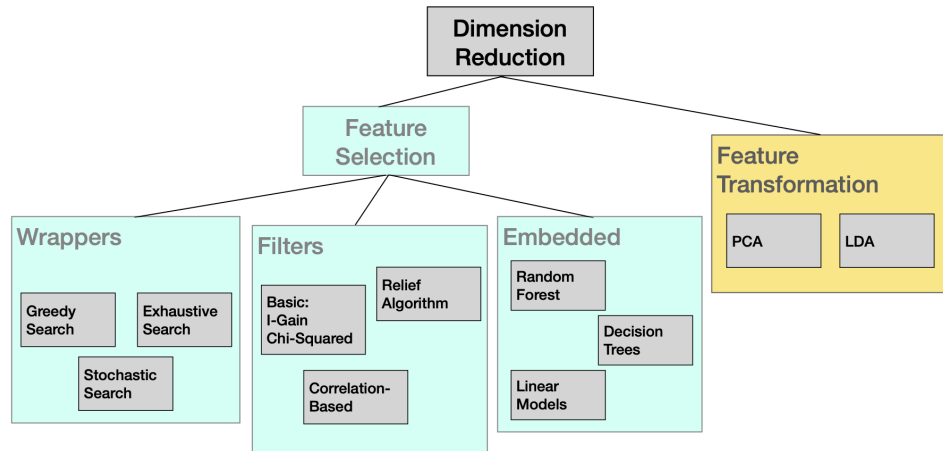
Dimension Reduction

Feature Selection

Feature Transformation

PCA

LDA

Wrappers

Greedy Search

Exhaustive Search

Stochastic Search

Filters

Basic: I-Gain Chi-Squared

Relief Algorithm

Correlation-Based

Embedded

Random Forest

Decision Trees

Linear Models